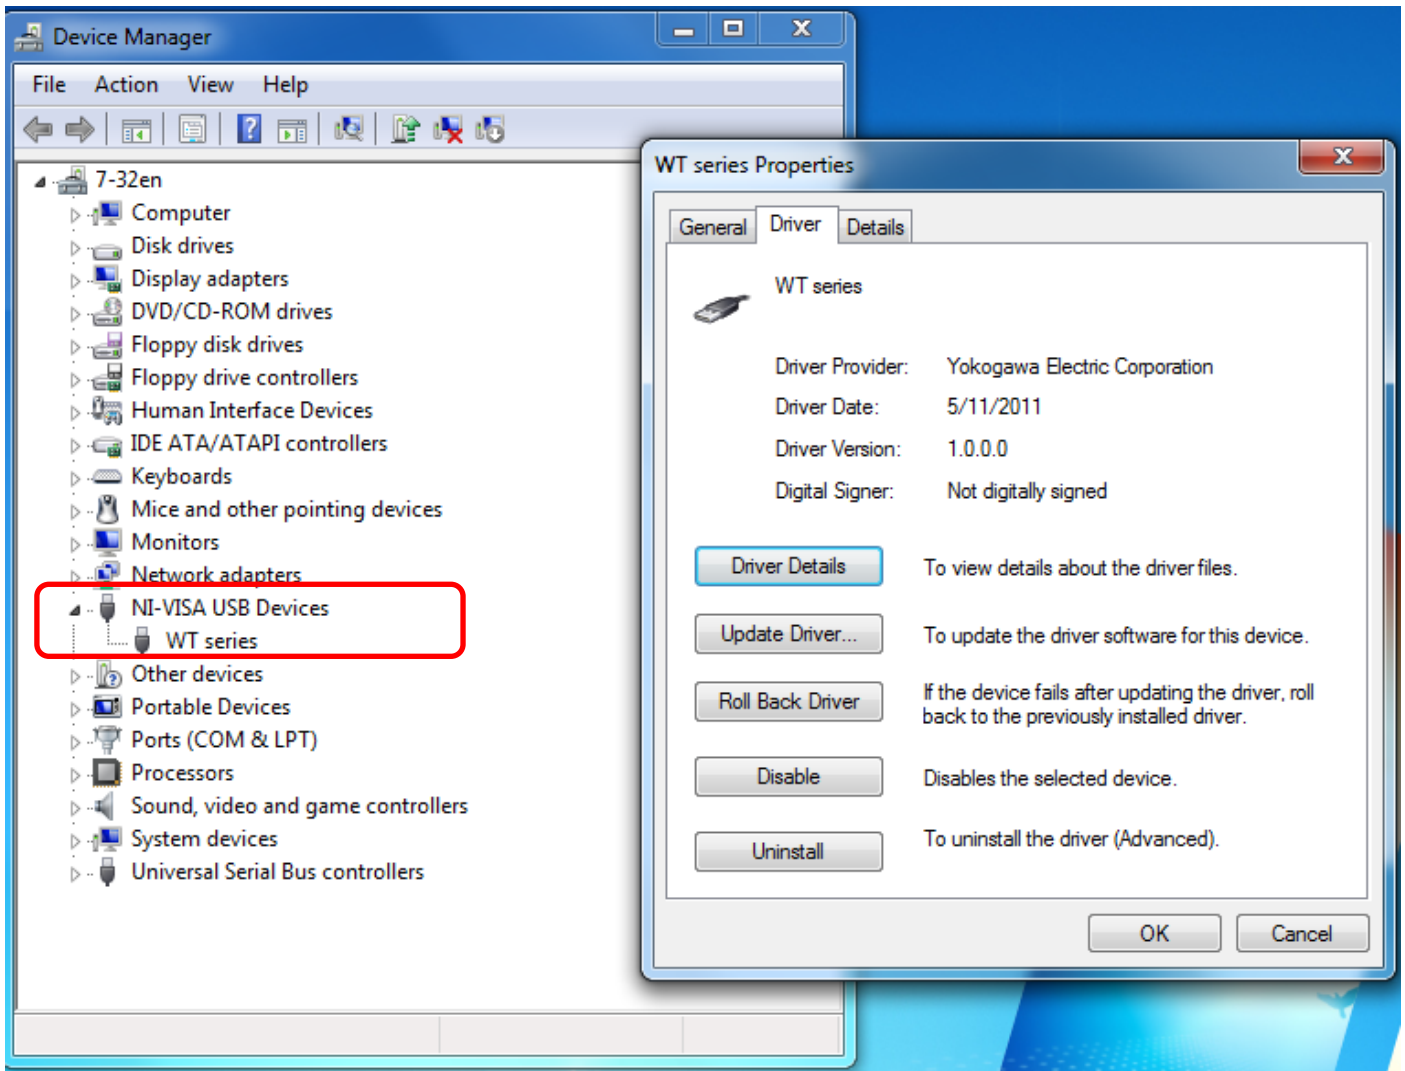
Device Manager

File Action View Help

7-32en
Computer
Disk drives
Display adapters
DVD/CD-ROM drives
Floppy disk drives
Floppy drive controllers
Human Interface Devices
IDE ATA/ATAPI controllers
Keyboards
Mice and other pointing devices
Monitors
Network adapters
NI-VISA USB Devices
WT series
Other devices
Portable Devices
Ports (COM & LPT)
Processors
Sound, video and game controllers
System devices
Universal Serial Bus controllers

WT series Properties

General Driver Details

WT series

Driver Provider: Yokogawa Electric Corporation
Driver Date: 5/11/2011
Driver Version: 1.0.0.0
Digital Signer: Not digitally signed

Driver Details To view details about the driver files.

Update Driver... To update the driver software for this device.

Roll Back Driver If the device fails after updating the driver, roll back to the previously installed driver.

Disable Disables the selected device.

Uninstall To uninstall the driver (Advanced).

OK Cancel